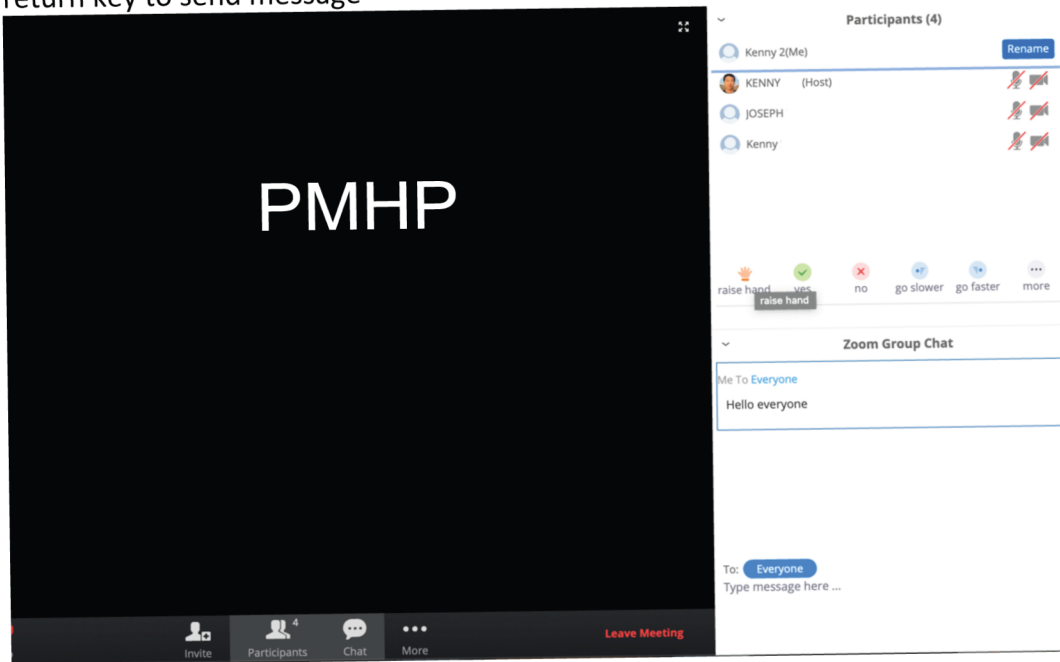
return key to send message

PMHP

Invite
Participants 4
Chat
More
Leave Meeting

Participants (4)
Kenny 2(Me) Rename
KENNY (Host)
JOSEPH
Kenny

raise hand
yes
no
go slower
go faster
more
raise hand

Zoom Group Chat
Me To Everyone
Hello everyone

To: Everyone
Type message here ...